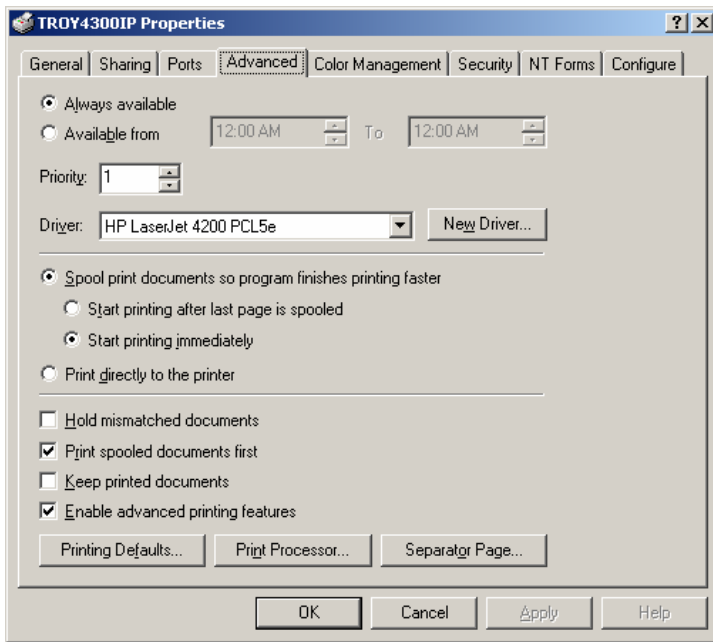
TROY4300IP Properties

?

X

General | Sharing | Ports | Advanced | Color Management | Security | NT Forms | Configure

Always available

Available from 12:00 AM To 12:00 AM

Priority: 1

Driver: HP LaserJet 4200 PCL5e

New Driver...

Spool print documents so program finishes printing faster

Start printing after last page is spooled

Start printing immediately

Print directly to the printer

Hold mismatched documents

Print spooled documents first

Keep printed documents

Enable advanced printing features

Printing Defaults...

Print Processor...

Separator Page...

OK

Cancel

Apply

Help